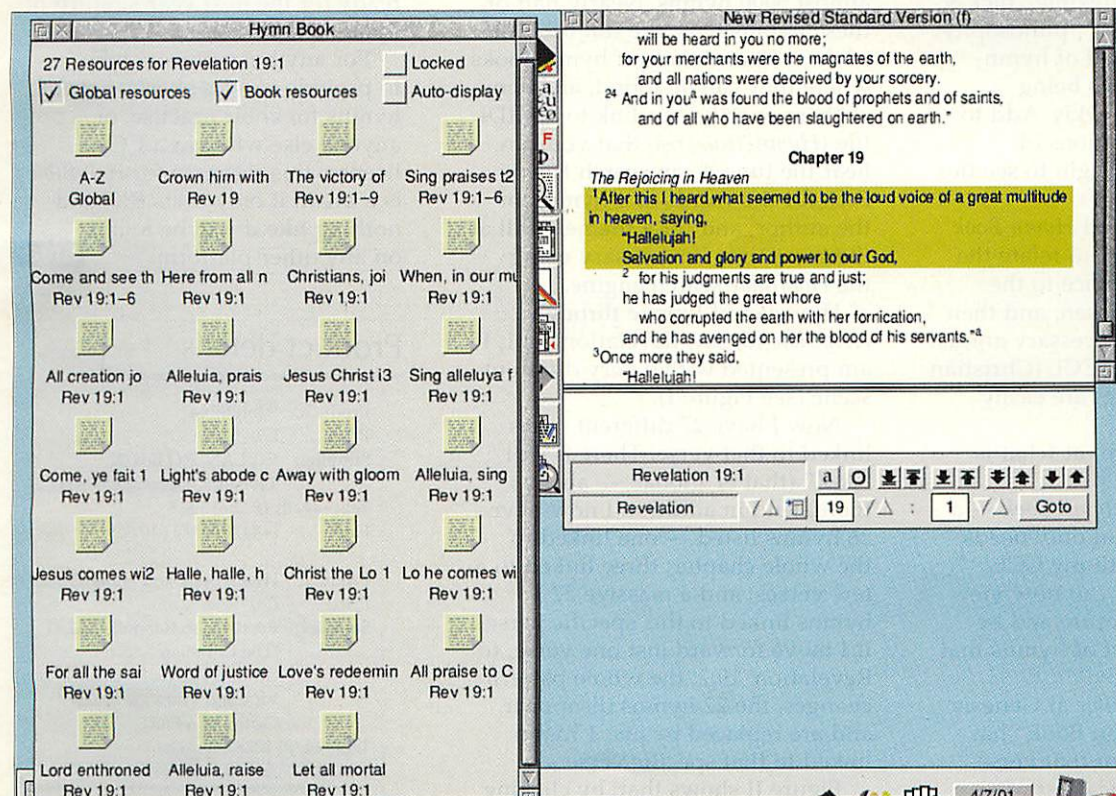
Hymn Book

27 Resources for Revelation 19:1
Locked
✓ Global resources
✓ Book resources
Auto-display

A-Z Global
Crown him with Rev 19
The victory of Rev 19:1–9
Sing praises t2 Rev 19:1–6
Come and see th Rev 19:1–6
Here from all n Rev 19:1
Christians, joi Rev 19:1
When, in our mu Rev 19:1
All creation jo Rev 19:1
Alleluia, prais Rev 19:1
Jesus Christ i3 Rev 19:1
Sing alleluya f Rev 19:1
Come, ye fait 1 Rev 19:1
Light's abode c Rev 19:1
Away with gloom Rev 19:1
Alleluia, sing Rev 19:1
Jesus comes wi2 Rev 19:1
Halle, halle, h Rev 19:1
Christ the Lo 1 Rev 19:1
Lo he comes wi Rev 19:1
For all the sai Rev 19:1
Word of justice Rev 19:1
Love's redeemin Rev 19:1
All praise to C Rev 19:1
Lord enthroned Rev 19:1
Alleluia, raise Rev 19:1
Let all mortal Rev 19:1

New Revised Standard Version (f)

will be heard in you no more;
for your merchants were the magnates of the earth,
and all nations were deceived by your sorcery.
$^{24}$ And in you$^{a}$ was found the blood of prophets and of saints,
and of all who have been slaughtered on earth."

Chapter 19

The Rejoicing in Heaven
$^{1}$After this I heard what seemed to be the loud voice of a great multitude in heaven, saying,
"Hallelujah!
Salvation and glory and power to our God,
$^{2}$ for his judgments are true and just;
he has judged the great whore
who corrupted the earth with her fornication,
and he has avenged on her the blood of his servants."$^{a}$
$^{3}$Once more they said,
"Hallelujah!

Revelation 19:1
Revelation
19
:
1
Goto

4/7/01